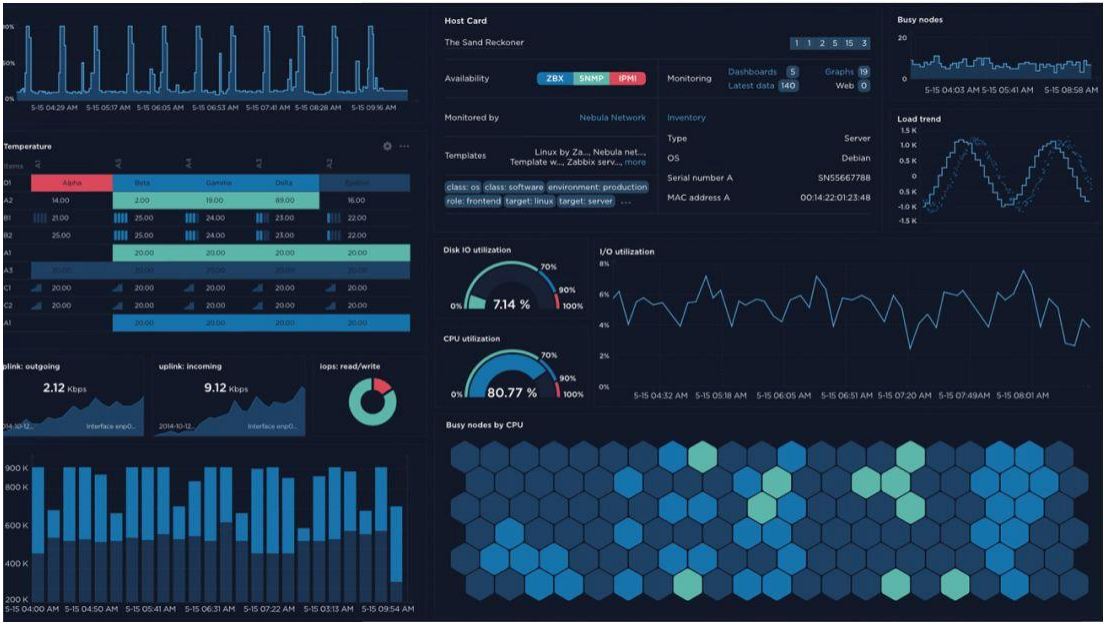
10%
5%
0%
5-15 04:29 AM 5-15 05:17 AM 5-15 06:05 AM 5-15 06:53 AM 5-15 07:41 AM 5-15 08:28 AM 5-15 09:16 AM

Temperature

| Items | | | | | |
|---|---|---|---|---|---|
| D1 | Alpha | Beta | Gamma | Delta | Epsilon |
| A2 | 14.00 | 2.00 | 19.00 | 89.00 | 16.00 |
| B1 | 21.00 | 25.00 | 24.00 | 23.00 | 22.00 |
| B2 | 25.00 | 25.00 | 23.00 | 23.00 | 22.00 |
| A1 | | 20.00 | 20.00 | 20.00 | 20.00 |
| A3 | 20.00 | 20.00 | 20.00 | 20.00 | 20.00 |
| C1 | 20.00 | 20.00 | 20.00 | 20.00 | 20.00 |
| C2 | 20.00 | 20.00 | 20.00 | 20.00 | 20.00 |
| A1 | | 20.00 | 20.00 | 20.00 | 20.00 |

uplink: outgoing
2.12 Kbps
2014-10-12... Interface enp0...

uplink: incoming
9.12 Kbps
2014-10-12... Interface enp0...

Iops: read/write

900 K
800 K
600 K
400 K
5-15 04:00 AM 5-15 04:50 AM 5-15 05:41 AM 5-15 06:31 AM 5-15 07:22 AM 5-15 03:13 AM 5-15 09:54 AM

Host Card
The Sand Reckoner
1 1 2 5 15 3

Availability ZBX SNMP IPMI
Monitoring Dashboards 5 Graphs 19
Latest data 140 Web 0

Monitored by Nebula Network
Inventory
Type Server
OS Debian
Serial number A SN55667788
MAC address A 00:14:22:01:23:48

Templates Linux by Za..., Nebula net..., Template w..., Zabbix serv..., more

class: os class: software environment: production role: frontend target: linux target: server ...

Disk IO utilization
70%
90%
0% 7.14 % 100%

CPU utilization
70%
90%
0% 80.77 % 100%

I/O utilization
8%
6%
4%
2%
0%
5-15 04:32 AM 5-15 05:18 AM 5-15 06:05 AM 5-15 06:51 AM 5-15 07:20 AM 5-15 07:49 AM 5-15 08:01 AM

Busy nodes
20
0
5-15 04:03 AM 5-15 05:41 AM 5-15 08:58 AM

Load trend
1.5 K
1.0 K
500
0
-500
-1.0 K
-1.5 K

Busy nodes by CPU